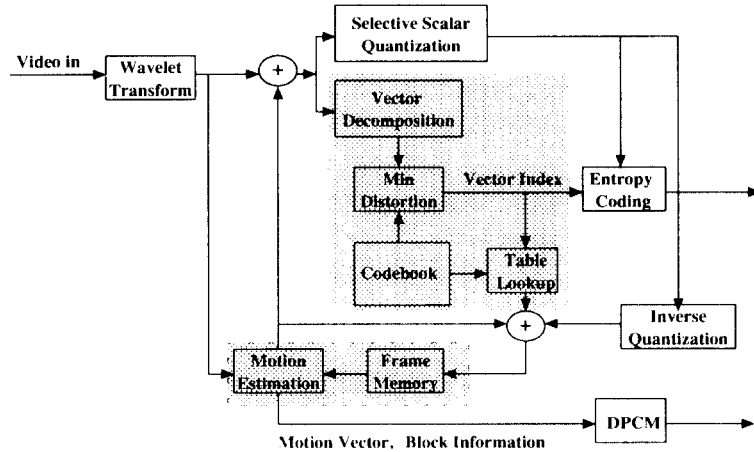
Video in

Wavelet Transform

+

Selective Scalar Quantization

Vector Decomposition

Min Distortion

Vector Index

Entropy Coding

Codebook

Table Lookup

+

Inverse Quantization

Motion Estimation

Frame Memory

DPCM

Motion Vector, Block Information